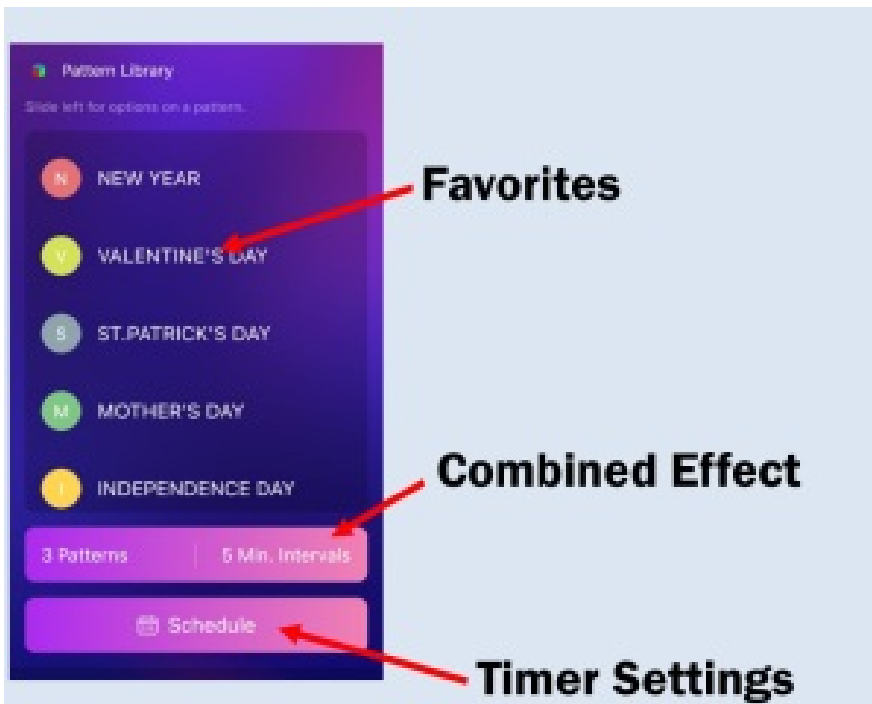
Pattern Library

Slide left for options on a pattern.

N NEW YEAR

V VALENTINE'S DAY

S ST.PATRICK'S DAY

M MOTHER'S DAY

I INDEPENDENCE DAY

3 Patterns | 5 Min. Intervals

Schedule

Favorites

Combined Effect

Timer Settings